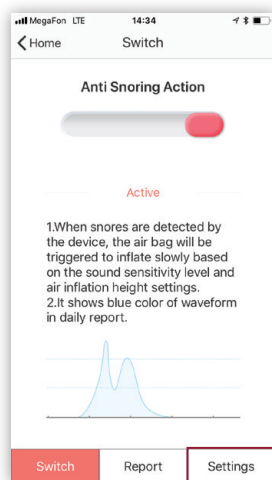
MegaFon LTE 14:34

Home Switch

Anti Snoring Action

Active

1.When snores are detected by the device, the air bag will be triggered to inflate slowly based on the sound sensitivity level and air inflation height settings.
2.It shows blue color of waveform in daily report.

Switch Report Settings